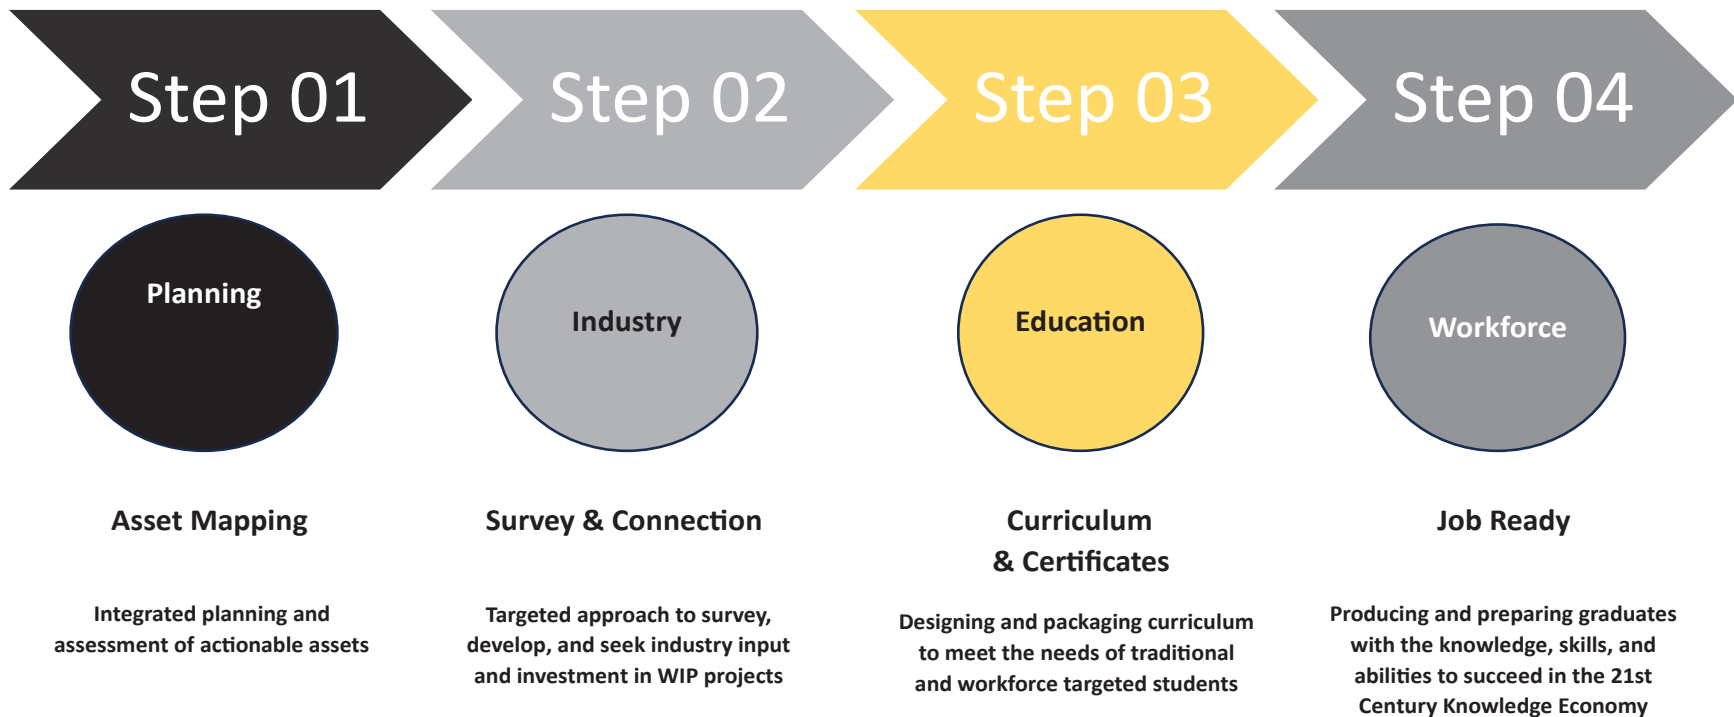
Step 01

Planning

Asset Mapping

Integrated planning and assessment of actionable assets

Step 02

Industry

Survey & Connection

Targeted approach to survey, develop, and seek industry input and investment in WIP projects

Step 03

Education

Curriculum & Certificates

Designing and packaging curriculum to meet the needs of traditional and workforce targeted students

Step 04

Workforce

Job Ready

Producing and preparing graduates with the knowledge, skills, and abilities to succeed in the 21st Century Knowledge Economy